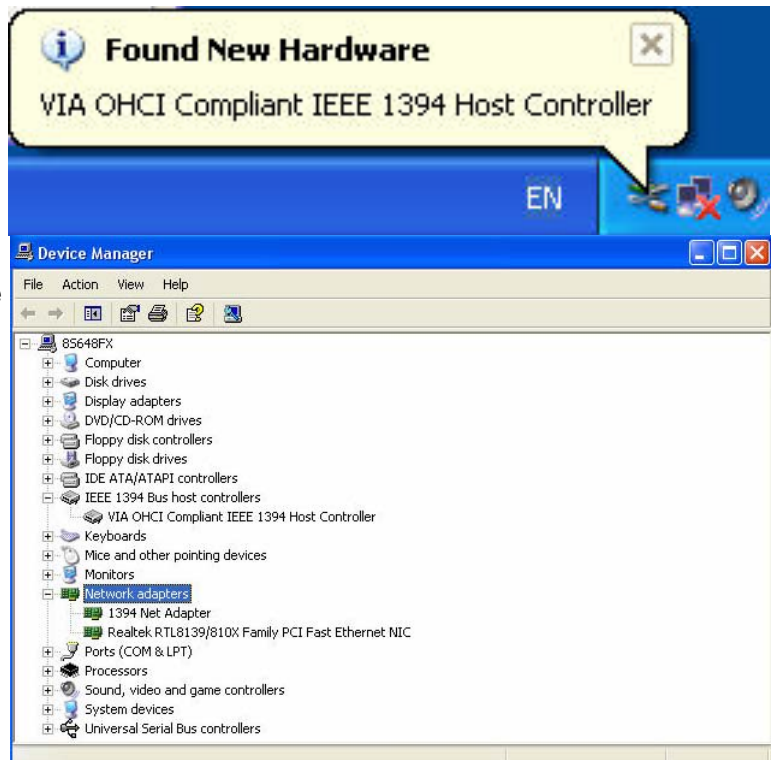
Found New Hardware
VIA OHCI Compliant IEEE 1394 Host Controller

EN

Device Manager

File Action View Help

8S648FX
Computer
Disk drives
Display adapters
DVD/CD-ROM drives
Floppy disk controllers
Floppy disk drives
IDE ATA/ATAPI controllers
IEEE 1394 Bus host controllers
VIA OHCI Compliant IEEE 1394 Host Controller
Keyboards
Mice and other pointing devices
Monitors
Network adapters
1394 Net Adapter
Realtek RTL8139/810X Family PCI Fast Ethernet NIC
Ports (COM & LPT)
Processors
Sound, video and game controllers
System devices
Universal Serial Bus controllers